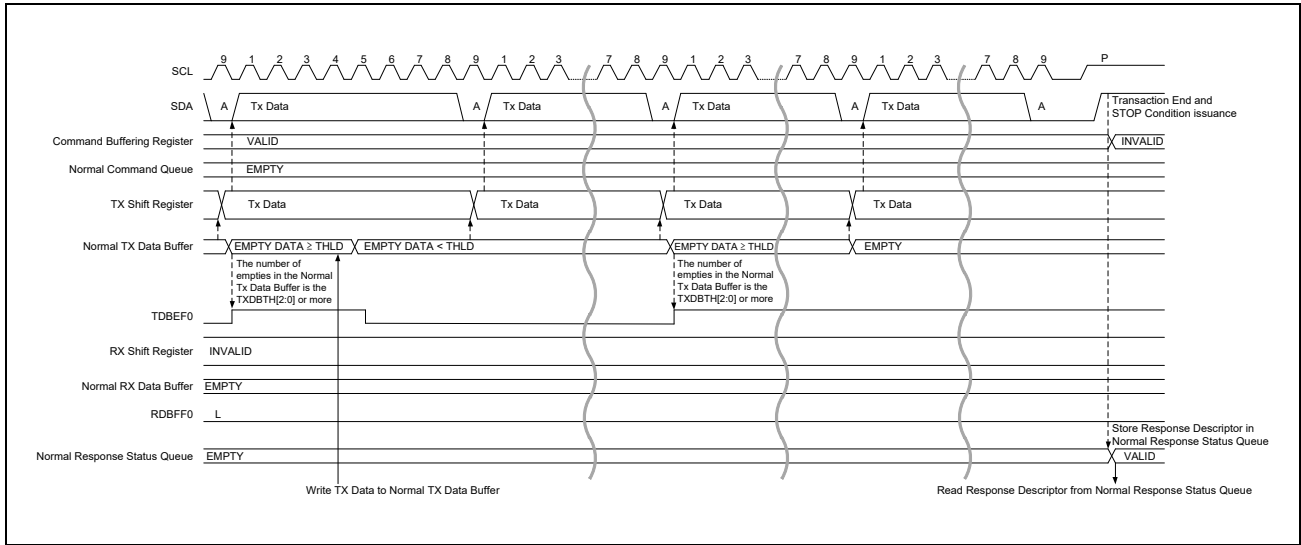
SCL
9 1 2 3 4 5 6 7 8 9 1 2 3 7 8 9 1 2 3 7 8 9 1 2 3 7 8 9 P

SDA
A Tx Data A Tx Data A Tx Data A Tx Data A
Transaction End and STOP Condition issuance

Command Buffering Register
VALID
INVALID

Normal Command Queue
EMPTY

TX Shift Register
Tx Data Tx Data Tx Data Tx Data

Normal TX Data Buffer
EMPTY DATA ≥ THLD
EMPTY DATA < THLD
EMPTY DATA ≥ THLD
EMPTY

The number of empties in the Normal Tx Data Buffer is the TXDBTH[2:0] or more

The number of empties in the Normal Tx Data Buffer is the TXDBTH[2:0] or more

TDBEF0

RX Shift Register
INVALID

Normal RX Data Buffer
EMPTY

RDBFF0
L

Store Response Descriptor in Normal Response Status Queue

Normal Response Status Queue
EMPTY
VALID

Write TX Data to Normal TX Data Buffer

Read Response Descriptor from Normal Response Status Queue